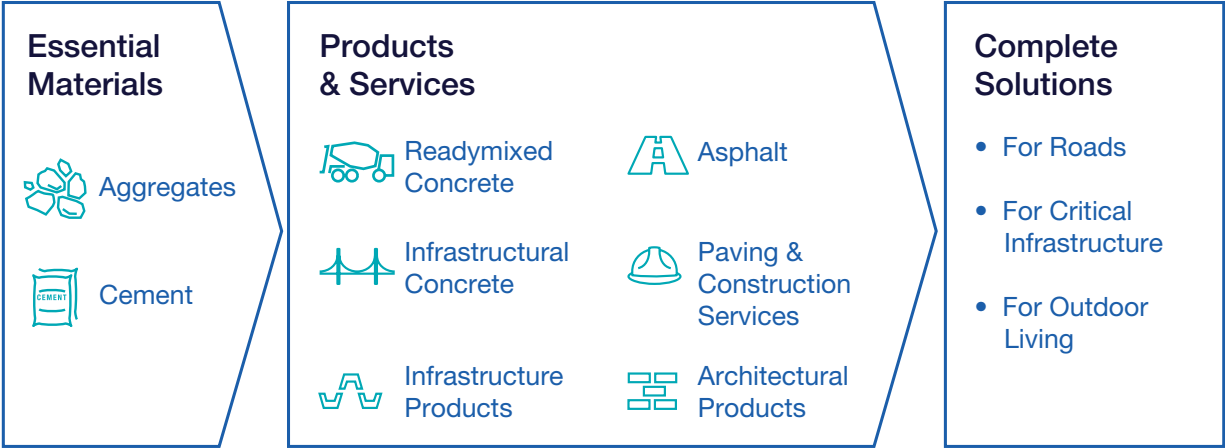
Essential Materials

Aggregates

CEMENT

Cement

Products & Services

Readymixed Concrete

Asphalt

Infrastructural Concrete

Paving & Construction Services

Infrastructure Products

Architectural Products

Complete Solutions

- For Roads
- For Critical Infrastructure
- For Outdoor Living